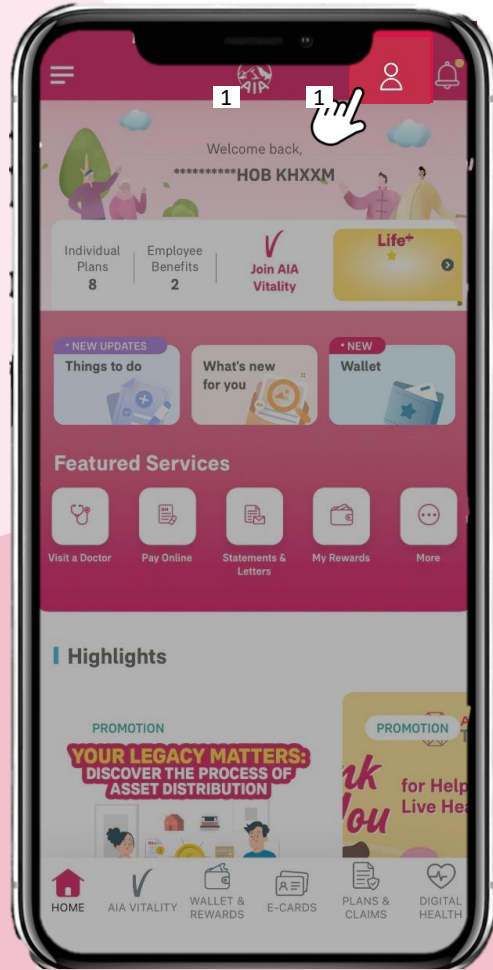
AIA

1

1

Welcome back,
**********HOB KHXXM

Individual Plans
8

Employee Benefits
2

Join AIA Vitality

Life+

• NEW UPDATES
Things to do

What's new for you

• NEW
Wallet

Featured Services

Visit a Doctor

Pay Online

Statements & Letters

My Rewards

More

Highlights

PROMOTION

YOUR LEGACY MATTERS:
DISCOVER THE PROCESS OF
ASSET DISTRIBUTION

PROMOTION

for Help
Live Hea

HOME

AIA VITALITY

WALLET & REWARDS

E-CARDS

PLANS & CLAIMS

DIGITAL HEALTH